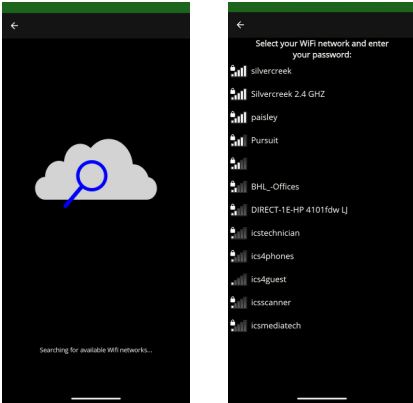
Searching for available Wifi networks...

Select your WiFi network and enter your password:

silvercreek

Silvercreek 2.4 GHZ

paisley

Pursuit

BHL_-Offices

DIRECT-1E-HP 4101fdw LJ

icstechnician

ics4phones

ics4guest

icsscanner

icsmediatech